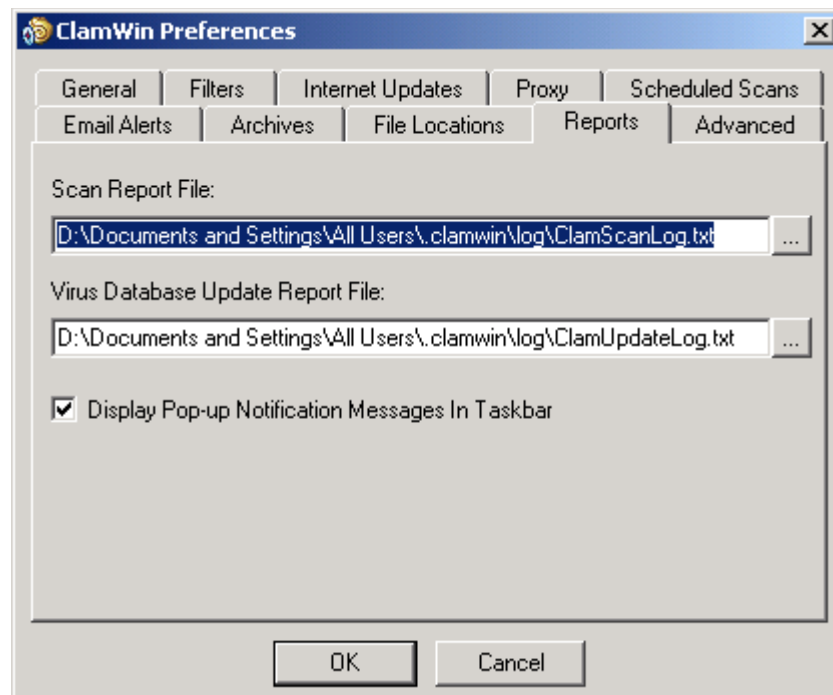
ClamWin Preferences

X

General | Filters | Internet Updates | Proxy | Scheduled Scans
Email Alerts | Archives | File Locations | Reports | Advanced

Scan Report File:

D:\Documents and Settings\All Users\.clamwin\log\ClamScanLog.txt ...

Virus Database Update Report File:

D:\Documents and Settings\All Users\.clamwin\log\ClamUpdateLog.txt ...

Display Pop-up Notification Messages In Taskbar

OK Cancel